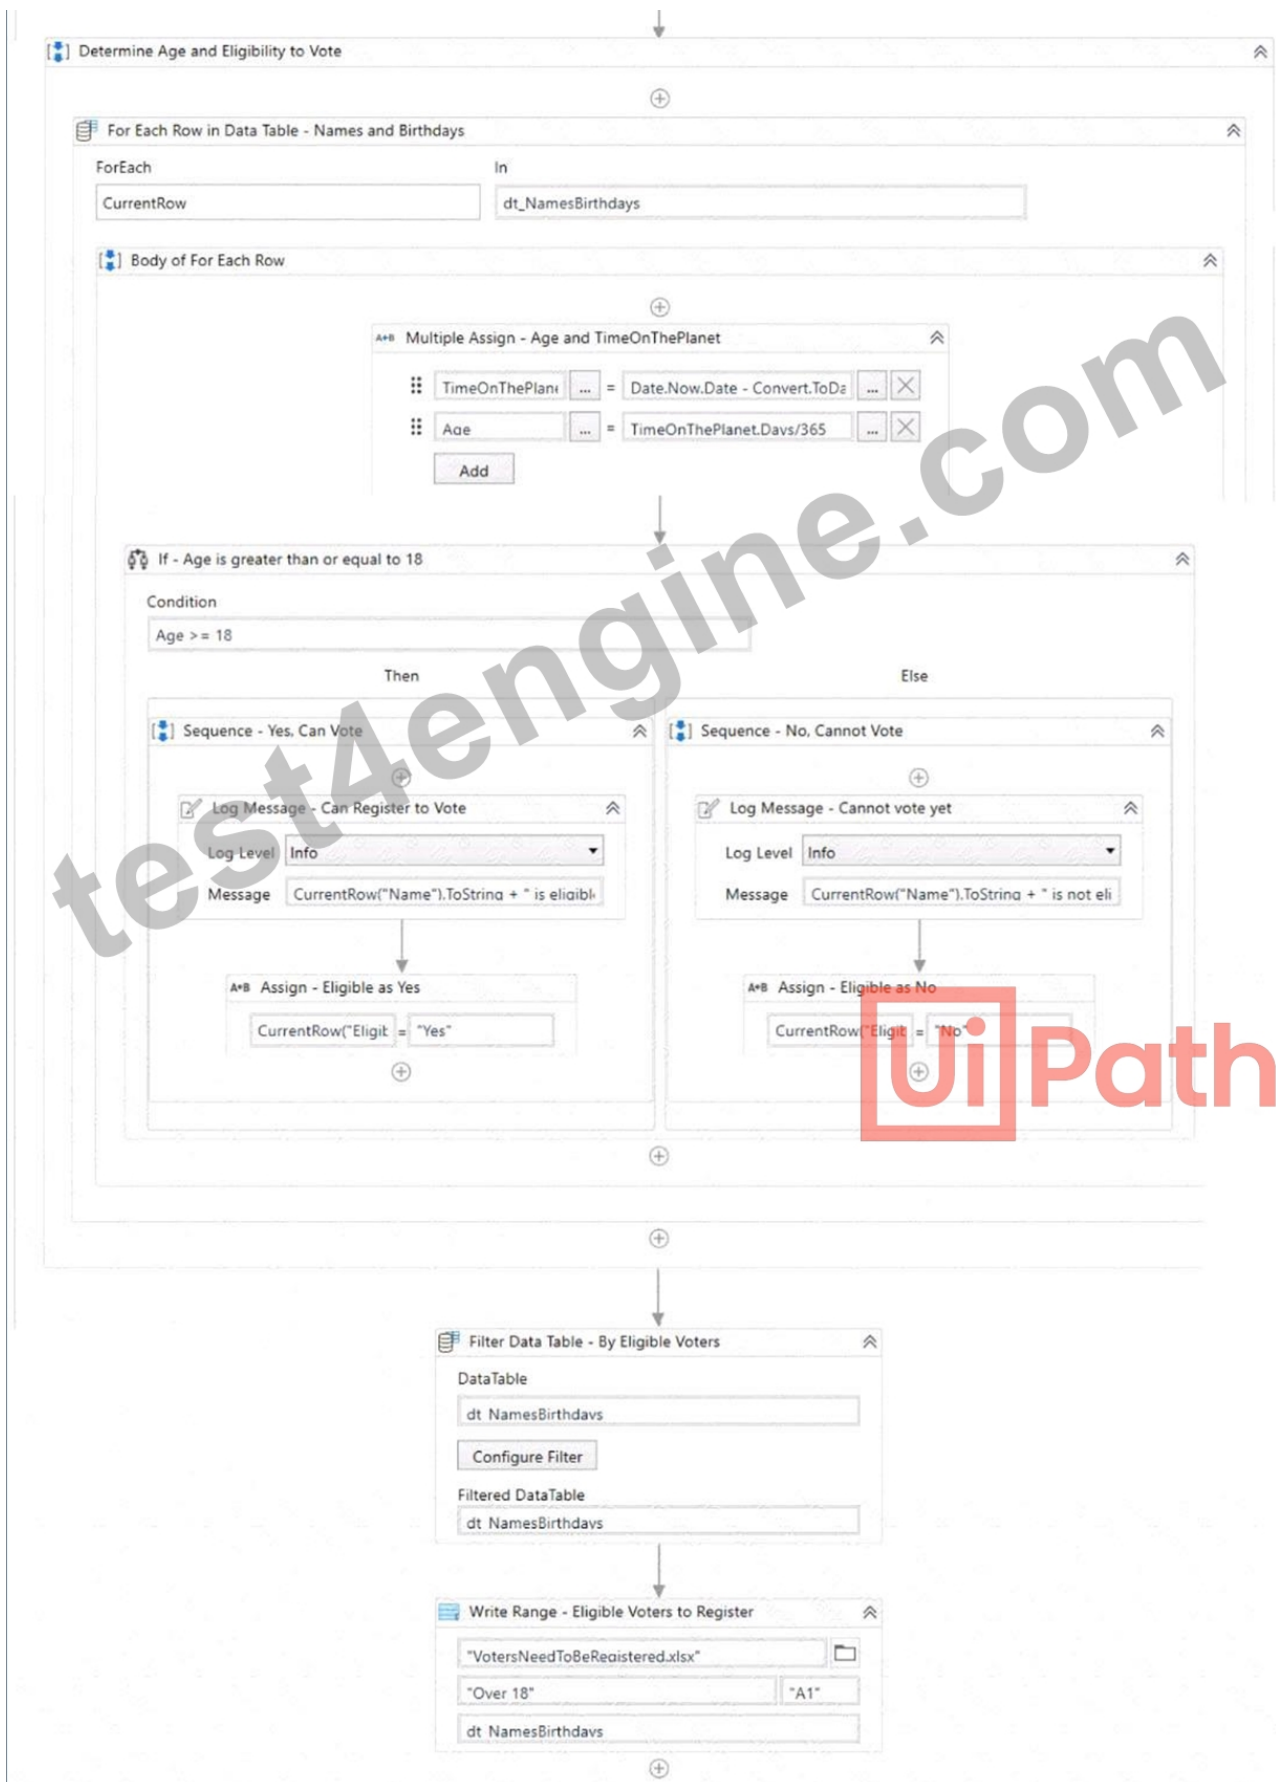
Determine Age and Eligibility to Vote

For Each Row in Data Table - Names and Birthdays

ForEach

CurrentRow

In

dt_NamesBirthdays

Body of For Each Row

Multiple Assign - Age and TimeOnThePlanet

TimeOnThePlan ... = Date.Now.Date - Convert.ToDa ...

Age ... = TimeOnThePlanet.Days/365 ...

Add

If - Age is greater than or equal to 18

Condition

Age >= 18

Then

Else

Sequence - Yes, Can Vote

Log Message - Can Register to Vote

Log Level Info

Message CurrentRow("Name").ToString + " is eligibl

Assign - Eligible as Yes

CurrentRow("Eligit = "Yes"

Sequence - No, Cannot Vote

Log Message - Cannot vote yet

Log Level Info

Message CurrentRow("Name").ToString + " is not eli

Assign - Eligible as No

CurrentRow("Eligit = "No"

test4engine.com

UiPath

Filter Data Table - By Eligible Voters

DataTable

dt_NamesBirthdays

Configure Filter

Filtered DataTable

dt_NamesBirthdays

Write Range - Eligible Voters to Register

"VotersNeedToBeRegistered.xlsx"

"Over 18"

"A1"

dt_NamesBirthdays